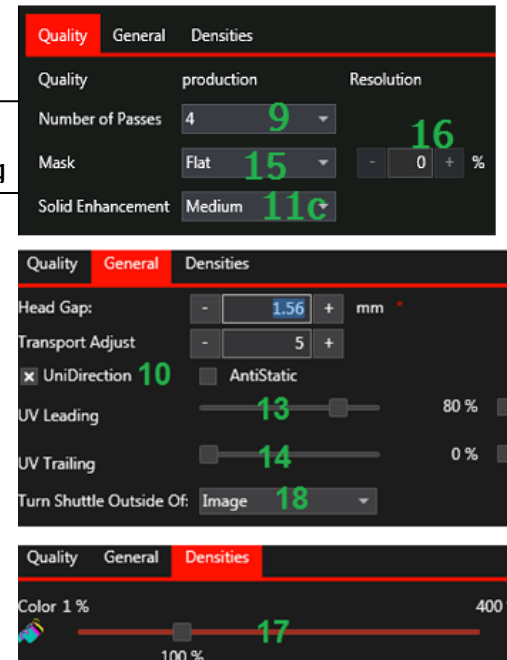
Quality General Densities

Quality production Resolution

Number of Passes 4 9

16

g

Mask Flat 15 - 0 + %

Solid Enhancement Medium 11c

Quality General Densities

Head Gap: - 1.56 + mm *

Transport Adjust - 5 +

UniDirection 10 AntiStatic

UV Leading 13 80 %

UV Trailing 14 0 %

Turn Shuttle Outside Of: Image 18

Quality General Densities

Color 1 % 400

17

100 %